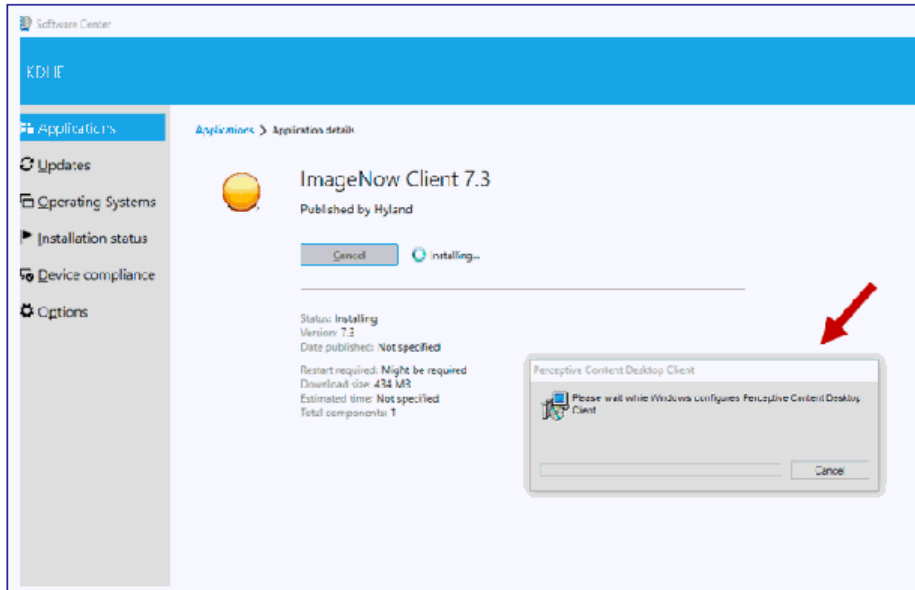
Software Center

KDHE

Applications
Updates
Operating Systems
Installation status
Device compliance
Options

Applications > Application details

ImageNow Client 7.3

Published by Hyland

Cancel

Installing...

Status: Installing
Version: 7.3
Date published: Not specified

Restart required: Might be required
Download size: 434 MB
Estimated time: Not specified
Total components: 1

Perceptive Content Desktop Client

Please wait while Windows configures Perceptive Content Desktop Client

Cancel